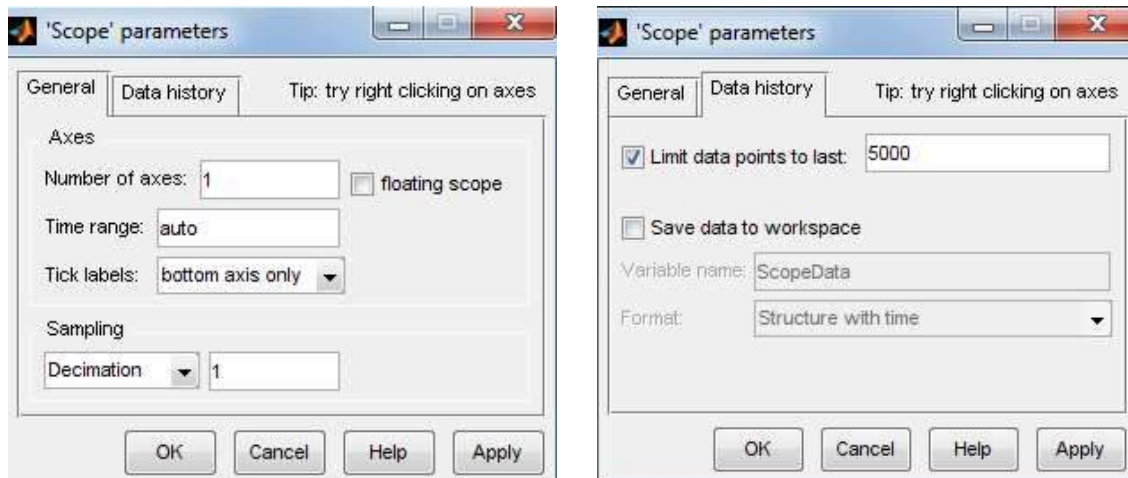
'Scope' parameters

General | Data history | Tip: try right clicking on axes

Axes

Number of axes: 1

floating scope

Time range: auto

Tick labels: bottom axis only

Sampling

Decimation 1

OK Cancel Help Apply

'Scope' parameters

General | Data history | Tip: try right clicking on axes

Limit data points to last: 5000

Save data to workspace

Variable name: ScopeData

Format: Structure with time

OK Cancel Help Apply